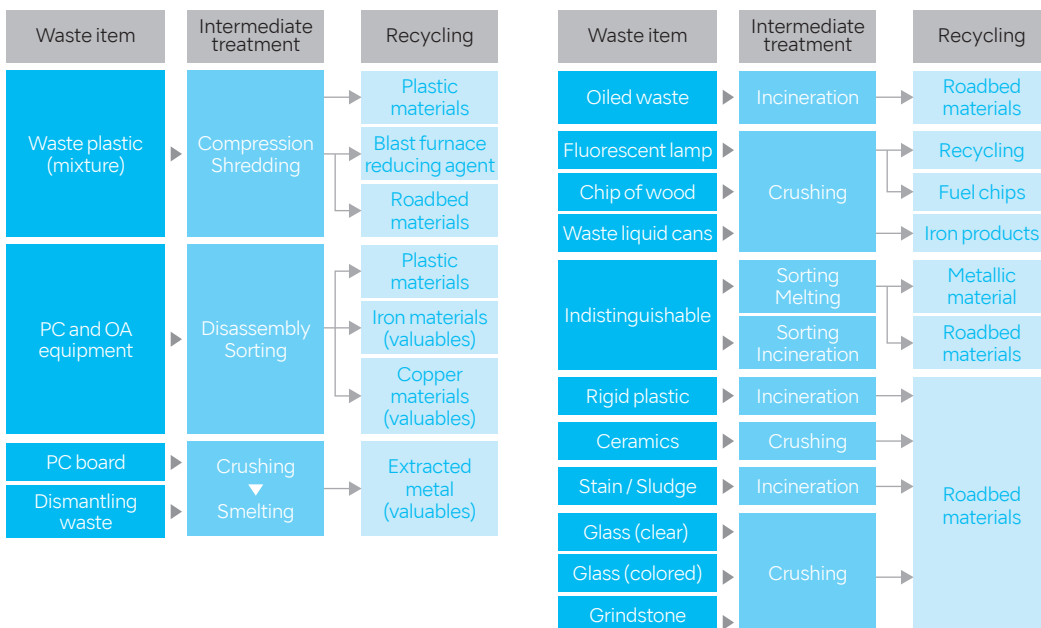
| Waste item | Intermediate treatment | Recycling |
|---|---|---|
| Waste plastic (mixture) | Compression Shredding | Plastic materials |
| | | Blast furnace reducing agent |
| | | Roadbed materials |
| PC and OA equipment | Disassembly Sorting | Plastic materials |
| | | Iron materials (valuables) |
| | | Copper materials (valuables) |
| PC board | Crushing ▼ Smelting | Extracted metal (valuables) |
| Dismantling waste | | |

| Waste item | Intermediate treatment | Recycling |
|---|---|---|
| Oiled waste | Incineration | Roadbed materials |
| Fluorescent lamp | Crushing | Recycling |
| Chip of wood | | Fuel chips |
| Waste liquid cans | | Iron products |
| Indistinguishable | Sorting Melting | Metallic material |
| | Sorting Incineration | Roadbed materials |
| Rigid plastic | Incineration | Roadbed materials |
| Ceramics | Crushing | |
| Stain / Sludge | Incineration | |
| Glass (clear) | Crushing | |
| Glass (colored) | | |
| Grindstone | | |